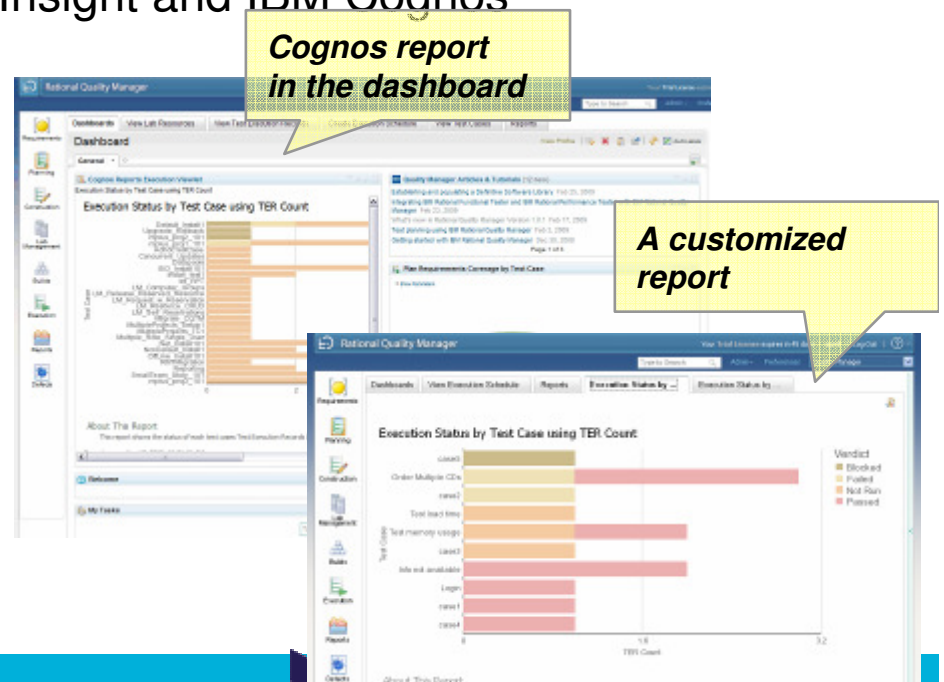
Insight and IBM Cognos

Cognos report in the dashboard

A customized report

Rational Quality Manager

Requirements
Planning
Construction
Lab Management
Builds
Execution
Reports
Defects

Dashboards View Lab Resources View Test Execution Records Create Execution Schedule View Test Cases Reports

Dashboard

General

Cognos Reports Execution Viewer
Execution Status by Test Case using TER Count

Execution Status by Test Case using TER Count

Test Case

About The Report

Welcome

My Tasks

Quality Manager Articles & Tutorials

Establishing and populating a Definitive Software Library Feb 25, 2009
Integrating IBM Rational Functional Tester and IBM Rational Performance Tester with IBM Rational Quality Manager Feb 23, 2009
What's new in Rational Quality Manager Version 1.0.1 Feb 17, 2009
Test planning using IBM Rational Quality Manager Feb 3, 2009
Getting started with IBM Rational Quality Manager Dec 30, 2008

Plan Requirements Coverage by Test Case

Rational Quality Manager

Dashboards View Execution Schedule Reports Execution Status by ... Execution Status by ...

Execution Status by Test Case using TER Count

case5
Order Multiple CDs
case2
Test load time
Test memory usage
case3
Mnrnt available
Login
case1
case4

Test Case

0 1.6 3.2

TER Count

Verdict
Blocked
Failed
Not Run
Passed

About This Report